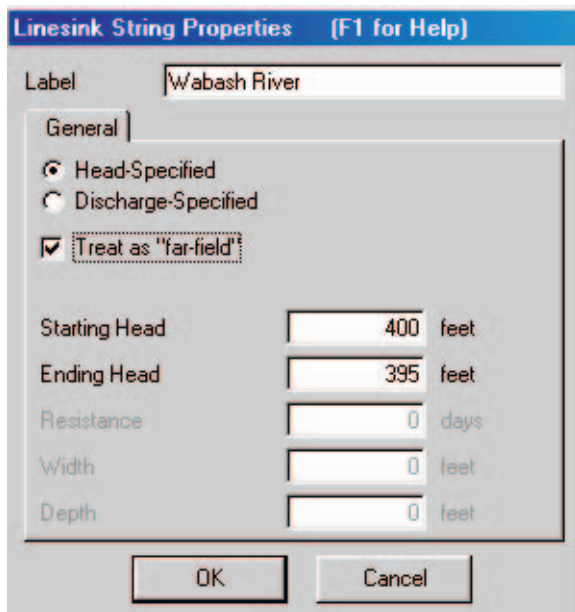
Linesink String Properties (F1 for Help)

Label Wabash River

General

Head-Specified
Discharge-Specified

Treat as "far-field"

Starting Head 400 feet
Ending Head 395 feet
Resistance 0 days
Width 0 feet
Depth 0 feet

OK Cancel